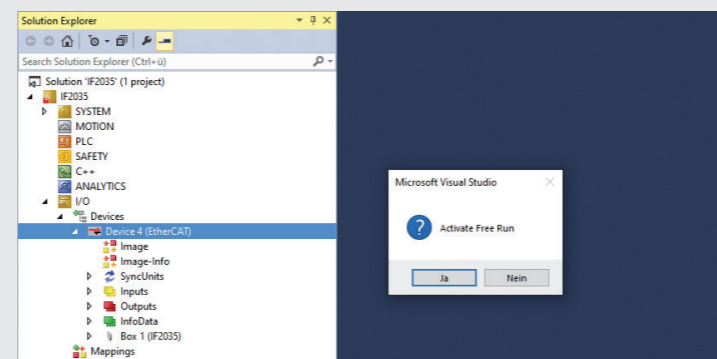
Solution Explorer

Search Solution Explorer (Ctrl+ü)

Solution 'IF2035' (1 project)
IF2035
SYSTEM
MOTION
PLC
SAFETY
C++
ANALYTICS
I/O
Devices
Device 4 (EtherCAT)
Image
Image-Info
SyncUnits
Inputs
Outputs
InfoData
Box 1 (IF2035)
Mappings

Microsoft Visual Studio

Activate Free Run

Ja
Nein